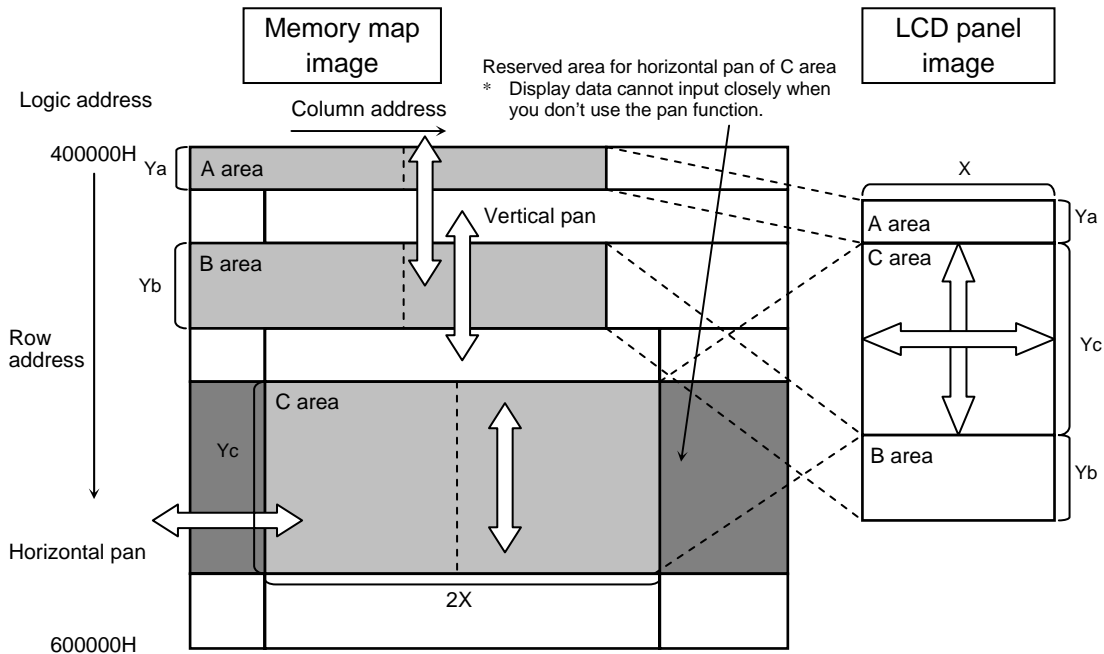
Memory map image

LCD panel image

Reserved area for horizontal pan of C area
* Display data cannot input closely when you don't use the pan function.

Logic address

Column address

400000H

Ya

A area

Vertical pan

B area

Yb

Row address

C area

Yc

Horizontal pan

2X

600000H

X

A area

Ya

C area

Yc

B area

Yb